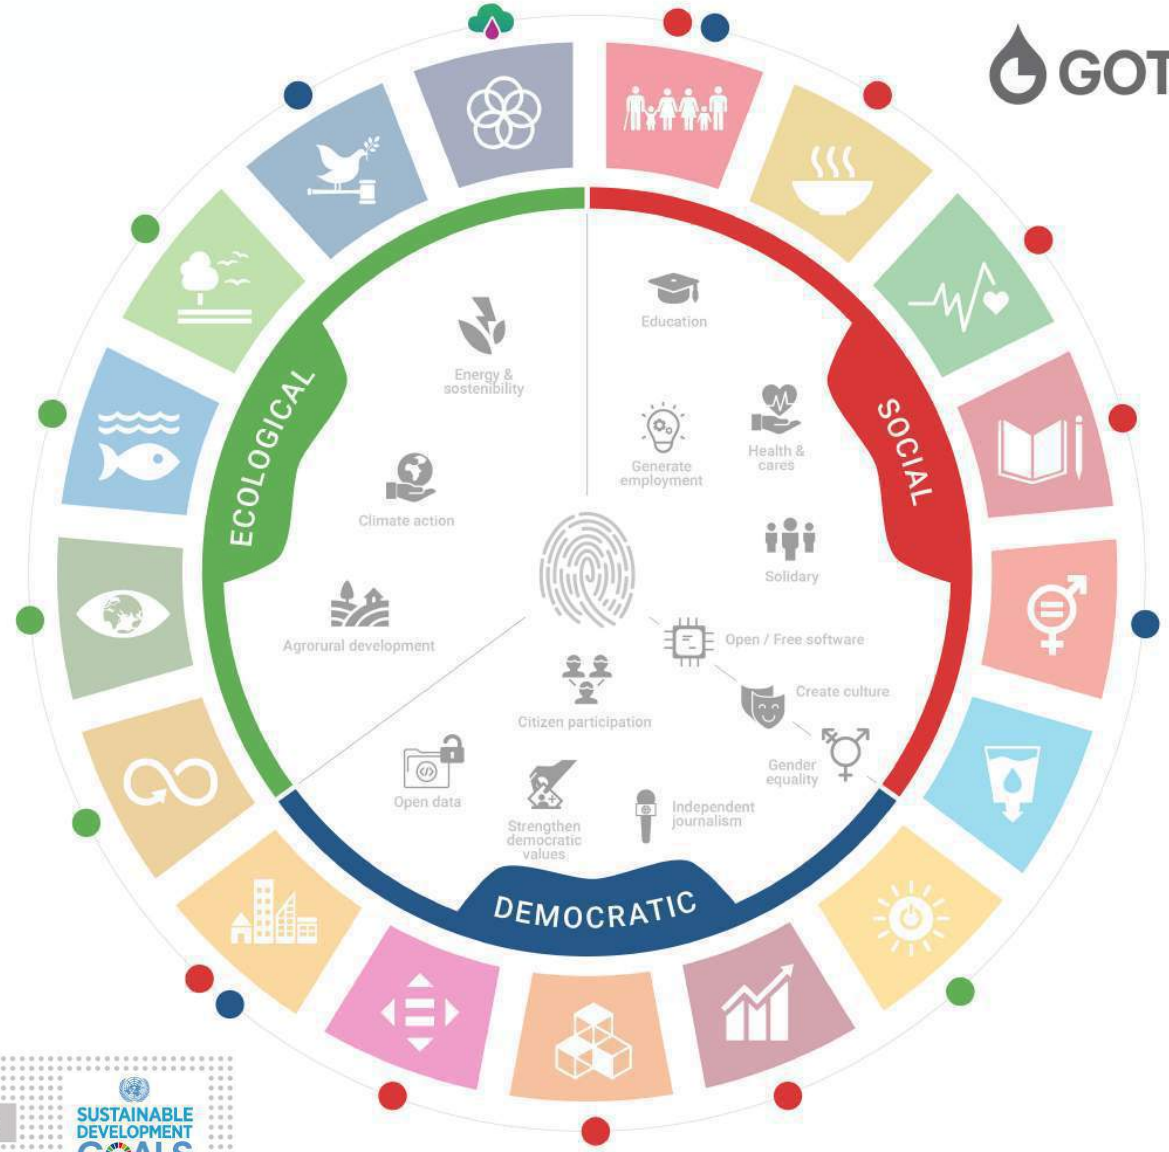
GOT

ECOLOGICAL

SOCIAL

DEMOCRATIC

Energy & sostenibility

Education

Generate employment

Health & cares

Climate action

Solidary

Agrorural development

Open / Free software

Create culture

Citizen participation

Gender equality

Open data

Strengthen democratic values

Independent journalism

SUSTAINABLE DEVELOPMENT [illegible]